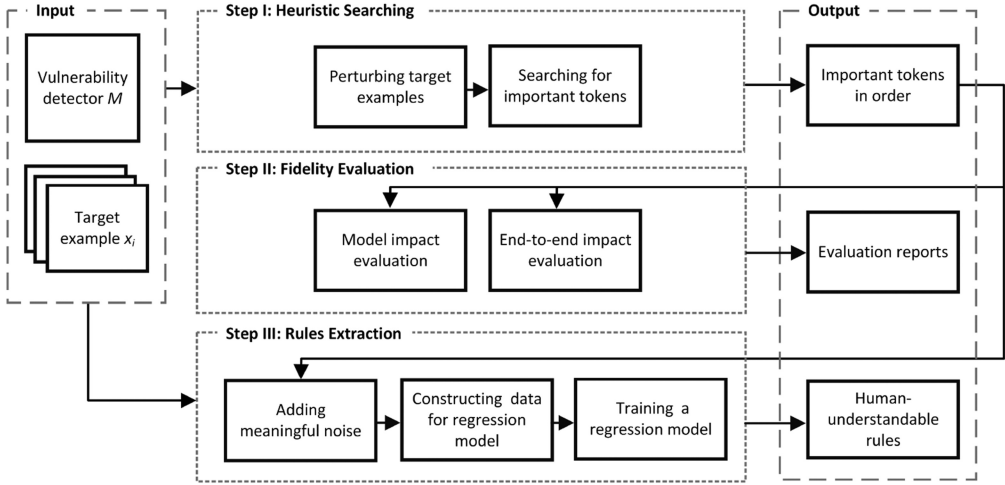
Input

Vulnerability detector $M$

Target example $x_i$

Step I: Heuristic Searching

Perturbing target examples

Searching for important tokens

Step II: Fidelity Evaluation

Model impact evaluation

End-to-end impact evaluation

Step III: Rules Extraction

Adding meaningful noise

Constructing data for regression model

Training a regression model

Output

Important tokens in order

Evaluation reports

Human-understandable rules